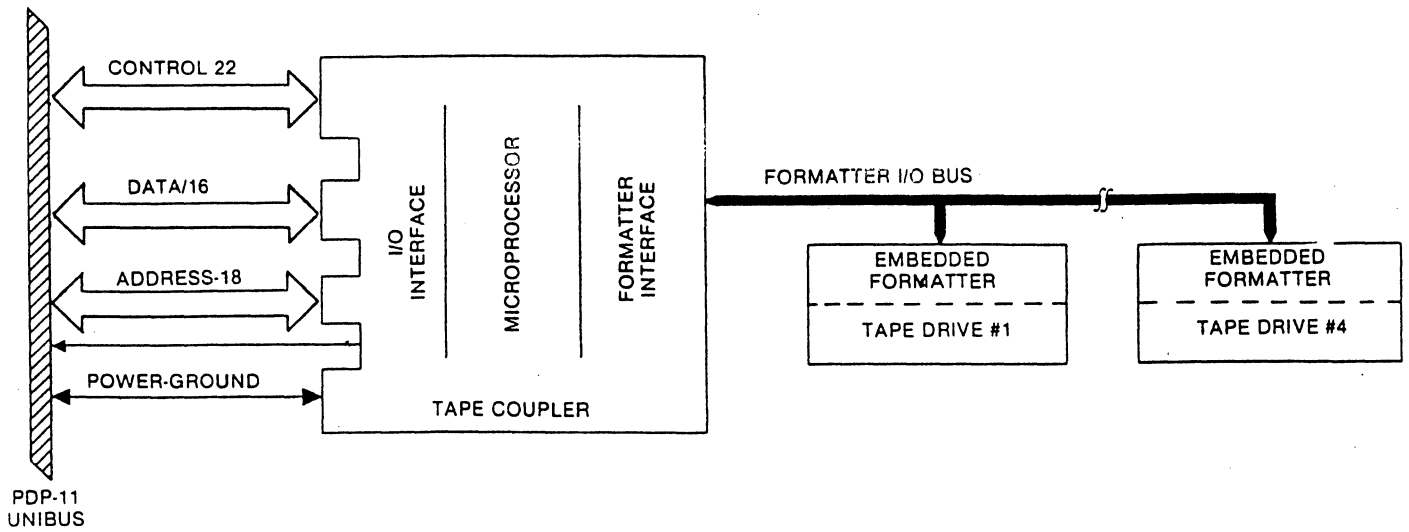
CONTROL 22

DATA/16

ADDRESS-18

POWER-GROUND

I/O INTERFACE

MICROPROCESSOR

FORMATTER INTERFACE

TAPE COUPLER

FORMATTER I/O BUS

EMBEDDED FORMATTER

TAPE DRIVE #1

EMBEDDED FORMATTER

TAPE DRIVE #4

PDP-11 UNIBUS